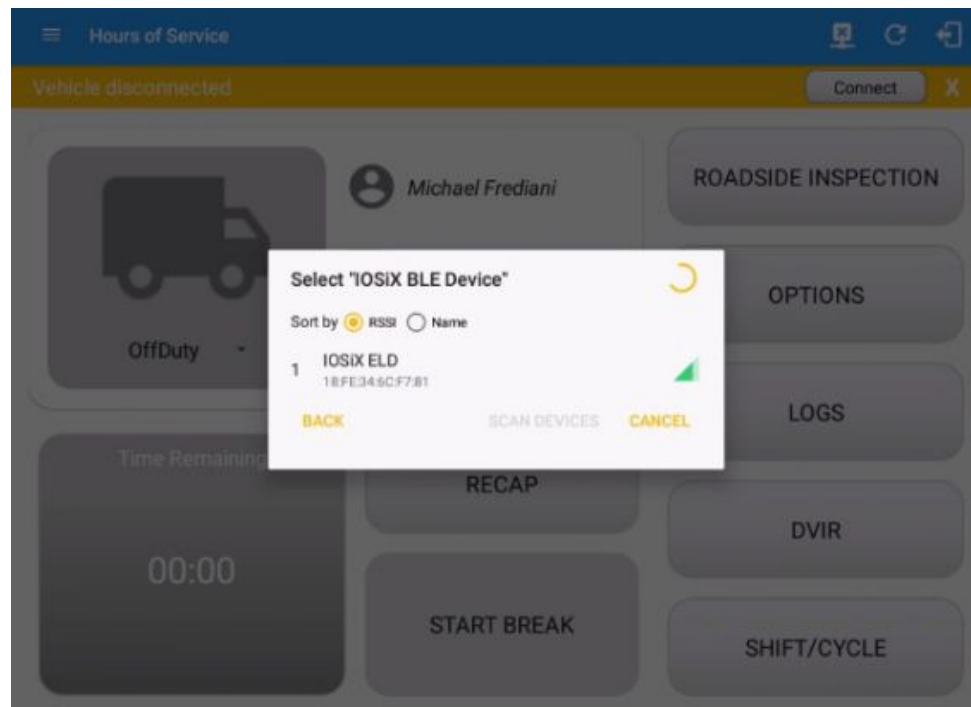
Hours of Service

Vehicle disconnected

Connect

X

Michael Frediani

ROADSIDE INSPECTION

OffDuty

Select "IOSiX BLE Device"

Sort by RSSI Name

1 IOSiX ELD
18:FE:34:6C:F7:81

BACK

SCAN DEVICES

CANCEL

OPTIONS

LOGS

Time Remaining

RECAP

DVIR

00:00

START BREAK

SHIFT/CYCLE